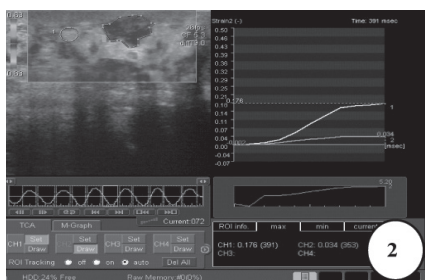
Strain2 (-)
Time: 391 msec
0.50
0.48
0.44
0.40
0.36
0.32
0.28
0.24
0.20
0.176
0.16
0.12
0.08
0.04
0.00
-0.04
-0.07
1
0.034
2
[msec]
TCA
M Graph
Current: 072
CH1 Set Draw
CH2 Set Draw
CH3 Set Draw
CH4 Set Draw
ROI Tracking
off
on
auto
Del All
ROI info.
max
min
current
CH1: 0.176 (391)
CH2: 0.034 (353)
CH3:
CH4:
2
HDD: 24% Free
Raw Memory #0(0%)